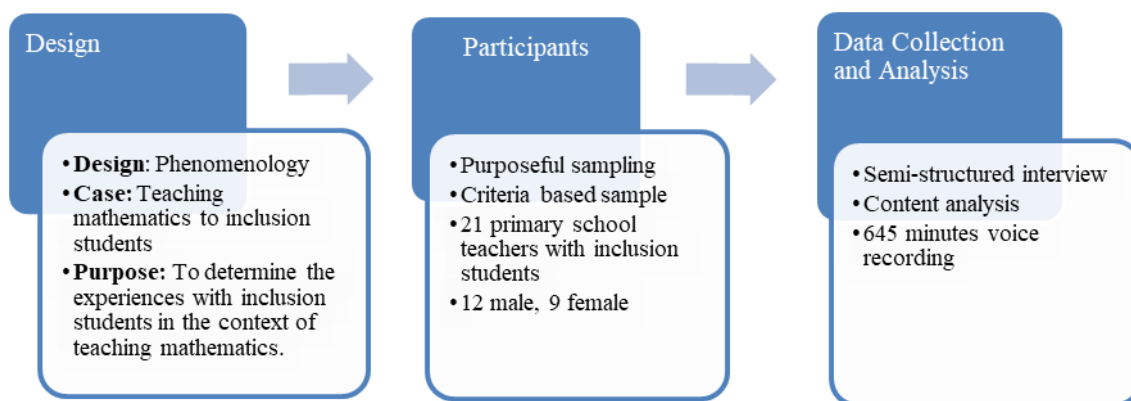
Design

• Design: Phenomenology
• Case: Teaching mathematics to inclusion students
• Purpose: To determine the experiences with inclusion students in the context of teaching mathematics.

Participants

• Purposeful sampling
• Criteria based sample
• 21 primary school teachers with inclusion students
• 12 male, 9 female

Data Collection and Analysis

• Semi-structured interview
• Content analysis
• 645 minutes voice recording